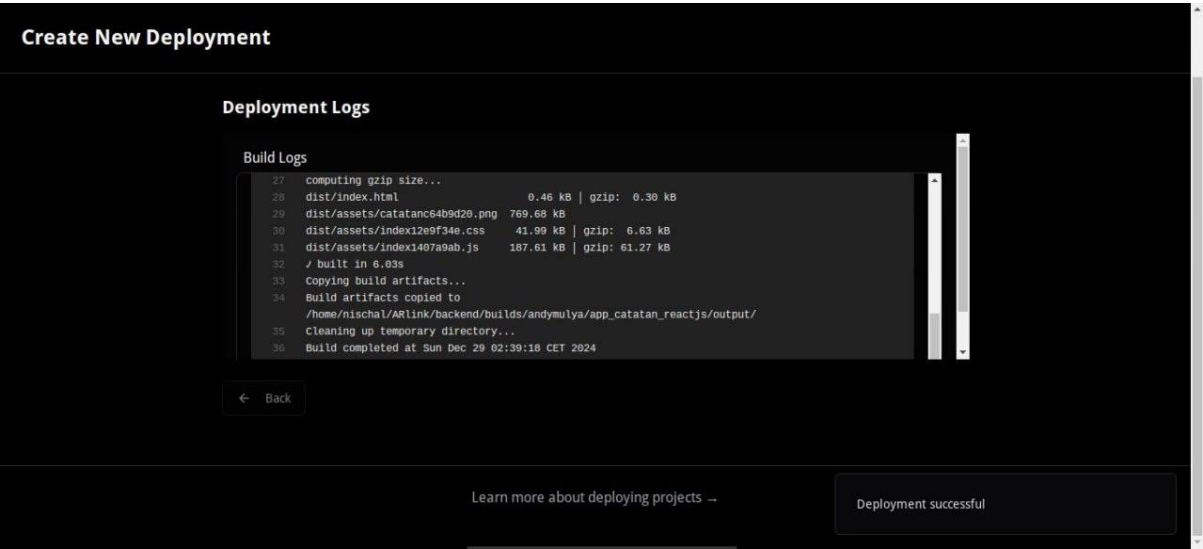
Create New Deployment

Deployment Logs

Build Logs

27 computing gzip size...
28 dist/index.html 0.46 kB | gzip: 0.30 kB
29 dist/assets/catatanc64b9d20.png 769.68 kB
30 dist/assets/index12e9f34e.css 41.99 kB | gzip: 6.63 kB
31 dist/assets/index1407a9ab.js 187.61 kB | gzip: 61.27 kB
32 ✓ built in 6.03s
33 Copying build artifacts...
34 Build artifacts copied to /home/nischal/ARlink/backend/builds/andymulya/app_catatan_reactjs/output/
35 Cleaning up temporary directory...
36 Build completed at Sun Dec 29 02:39:18 CET 2024

← Back

Learn more about deploying projects →

Deployment successful